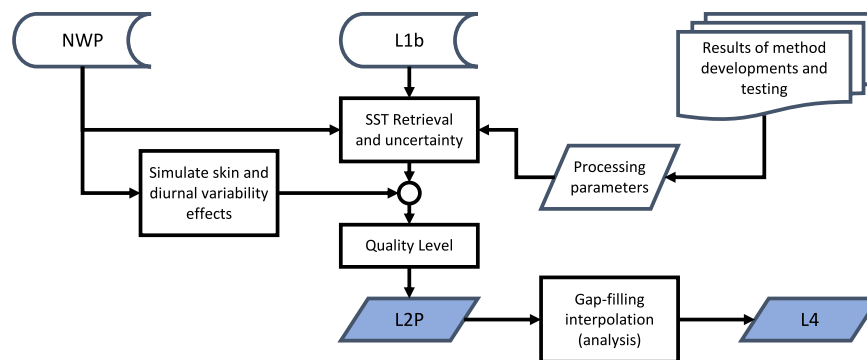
NWP

L1b

Results of method developments and testing

SST Retrieval and uncertainty

Simulate skin and diurnal variability effects

Processing parameters

Quality Level

L2P

Gap-filling interpolation (analysis)

L4